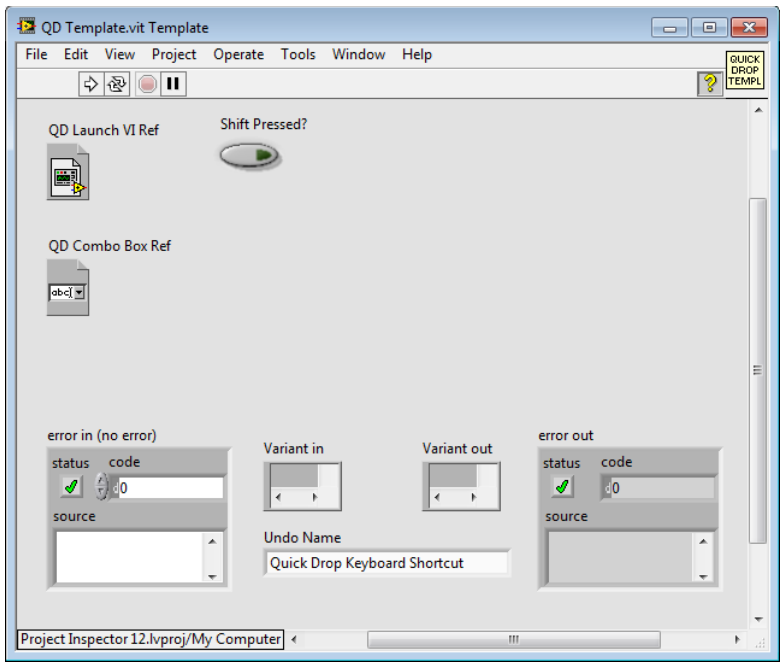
QD Template.vit Template

File Edit View Project Operate Tools Window Help

QUICK DROP TEMPL

QD Launch VI Ref

Shift Pressed?

QD Combo Box Ref

abc

error in (no error)

status code

0

source

Variant in

Variant out

error out

status code

0

source

Undo Name

Quick Drop Keyboard Shortcut

Project Inspector 12.lvproj/My Computer